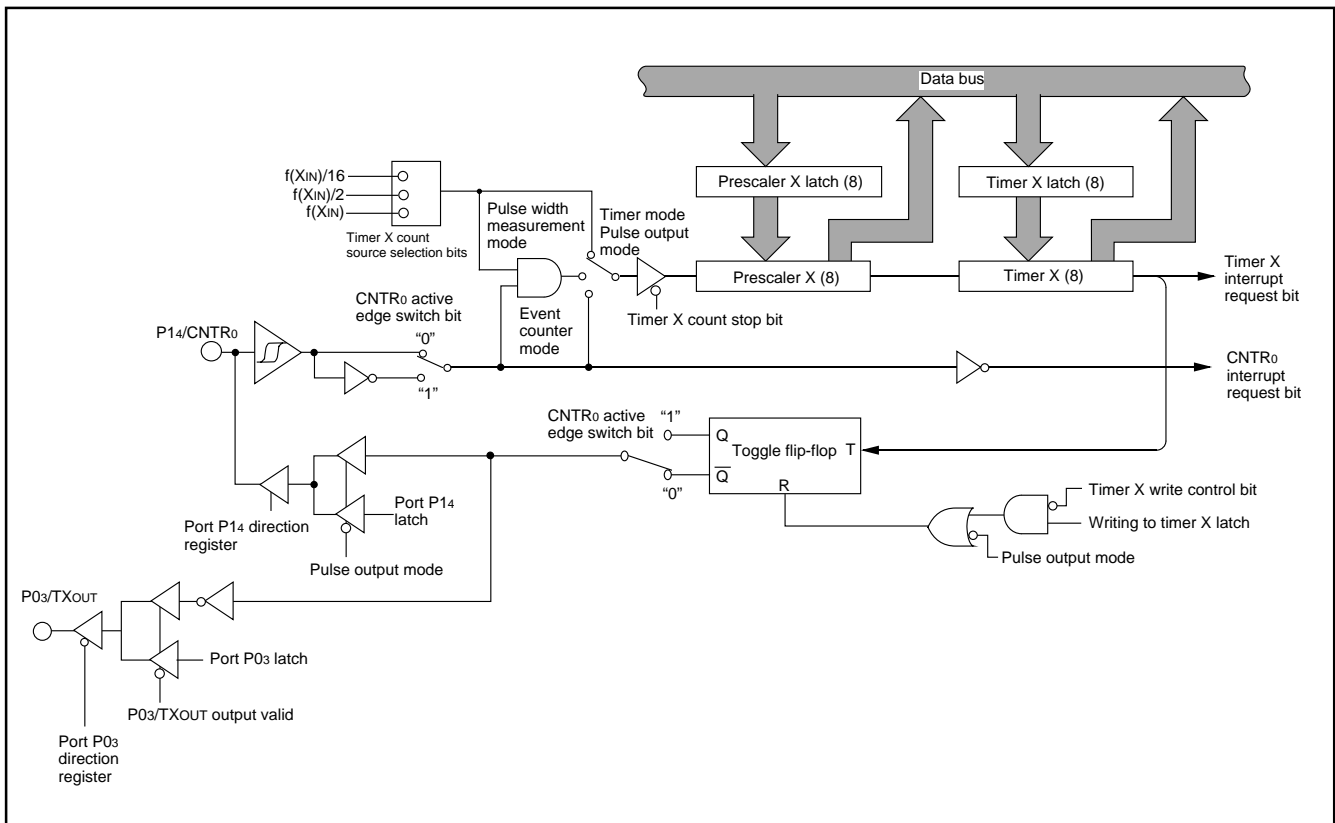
Data bus

f(XIN)/16
f(XIN)/2
f(XIN)

Timer X count source selection bits

Pulse width measurement mode

Timer mode Pulse output mode

Prescaler X latch (8)

Timer X latch (8)

Prescaler X (8)

Timer X (8)

Timer X interrupt request bit

Timer X count stop bit

CNTR0 active edge switch bit

Event counter mode

P14/CNTR0

"0"

"1"

CNTR0 interrupt request bit

CNTR0 active edge switch bit

"1"

Q

Toggle flip-flop

T

$\overline{Q}$

"0"

R

Port P14 direction register

Port P14 latch

Pulse output mode

Timer X write control bit

Writing to timer X latch

Pulse output mode

P03/TXOUT

Port P03 latch

P03/TXOUT output valid

Port P03 direction register